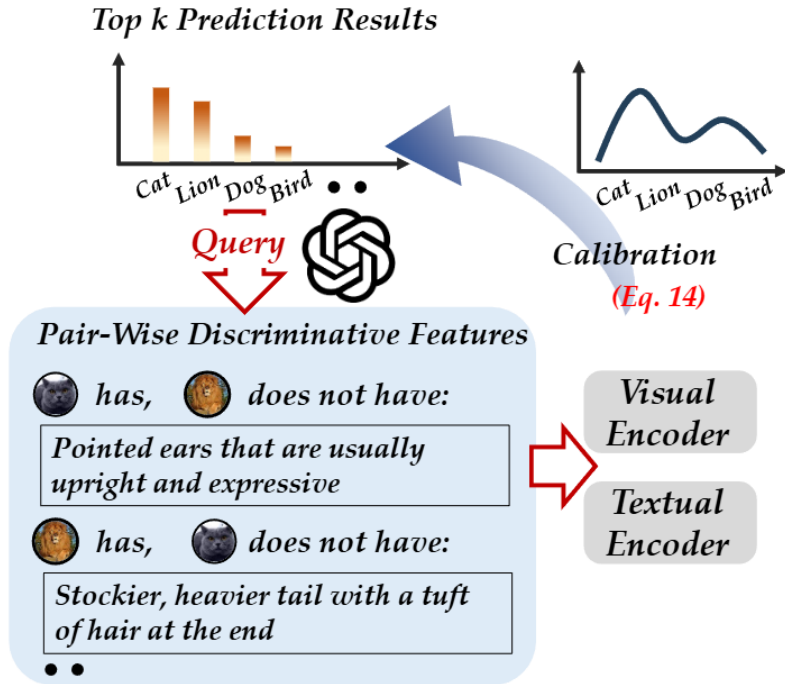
Top k Prediction Results

Cat Lion Dog Bird

Cat Lion Dog Bird

Query

Calibration (Eq. 14)

Pair-Wise Discriminative Features

has, does not have:

Pointed ears that are usually upright and expressive

has, does not have:

Stockier, heavier tail with a tuft of hair at the end

Visual Encoder

Textual Encoder